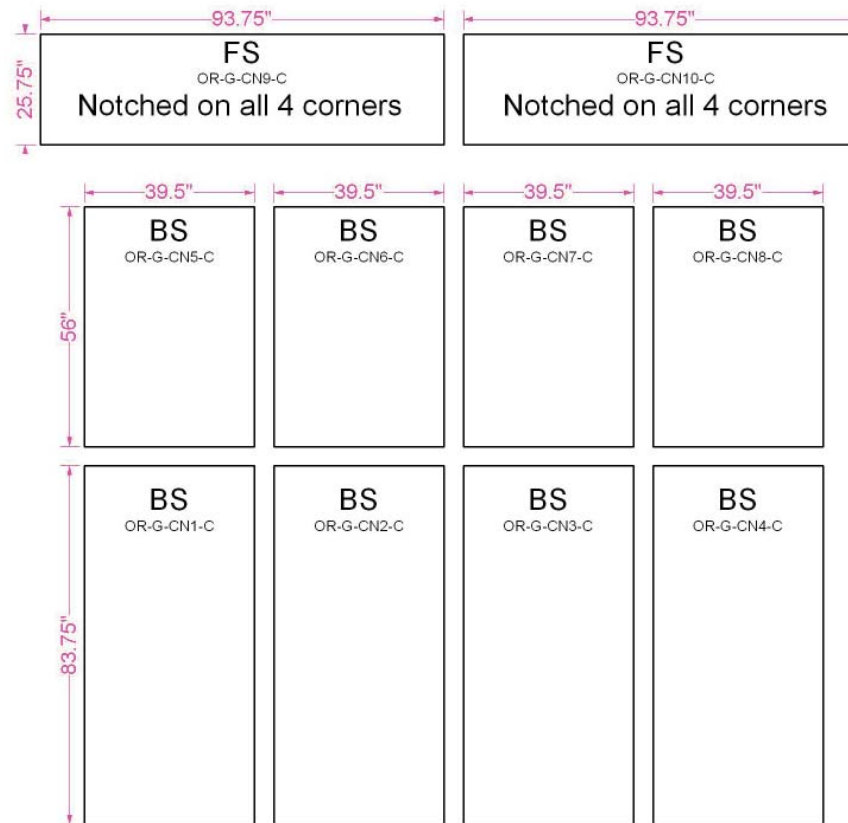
93.75"

25.75"

FS
OR-G-CN9-C
Notched on all 4 corners

93.75"

FS
OR-G-CN10-C
Notched on all 4 corners

39.5"

39.5"

39.5"

39.5"

56"

BS
OR-G-CN5-C

BS
OR-G-CN6-C

BS
OR-G-CN7-C

BS
OR-G-CN8-C

83.75"

BS
OR-G-CN1-C

BS
OR-G-CN2-C

BS
OR-G-CN3-C

BS
OR-G-CN4-C